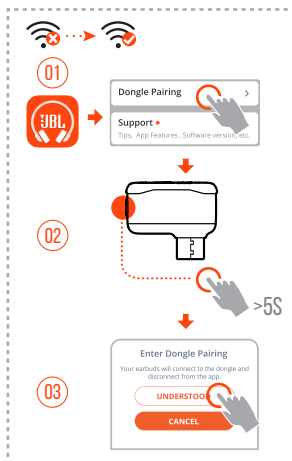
01

JBL

Dongle Pairing >

Support •
Tips, App Features, Software version, etc.

02

>5S

03

Enter Dongle Pairing

Your earbuds will connect to the dongle and disconnect from the app.

UNDERSTOOD

CANCEL